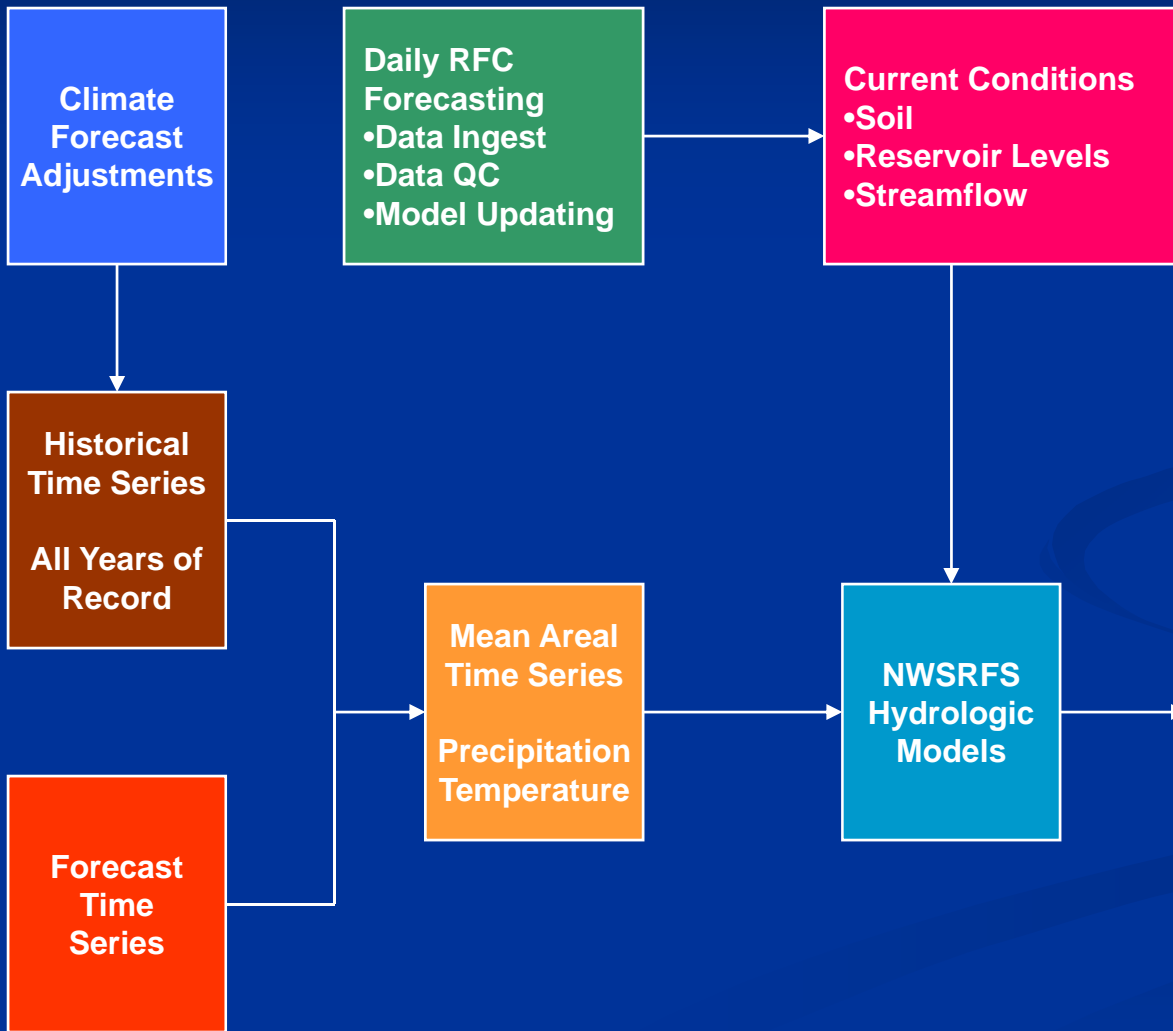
Climate Forecast Adjustments

Daily RFC Forecasting
•Data Ingest
•Data QC
•Model Updating

Current Conditions
•Soil
•Reservoir Levels
•Streamflow

Historical Time Series

All Years of Record

Mean Areal Time Series

Precipitation Temperature

NWSRFS Hydrologic Models

Forecast Time Series